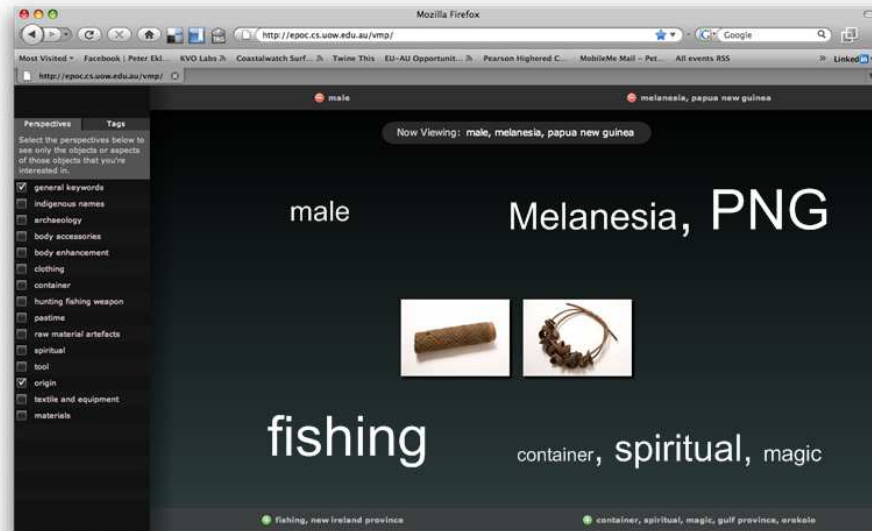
Mozilla Firefox

http://epoc.cs.uow.edu.au/vmp/

Google

Most Visited ▾ Facebook | Peter Ekl... KVO Labs Coastalwatch Surf... Twine This EU-AU Opportunit... Pearson Highered C... MobileMe Mail – Pet... All events RSS » Linked in

http://epoc.cs.uow.edu.au/vmp/

male

melanesia, papua new guinea

Perspectives Tags

Select the perspectives below to see only the objects or aspects of those objects that you're interested in.

Now Viewing: male, melanesia, papua new guinea

general keywords
indigenous names
archaeology
body accessories
body enhancement
clothing
container
hunting fishing weapon
pastime
raw material artefacts
spiritual
tool
origin
textile and equipment
materials

male

Melanesia, PNG

fishing

container, spiritual, magic

fishing, new ireland province

container, spiritual, magic, gulf province, orokolo